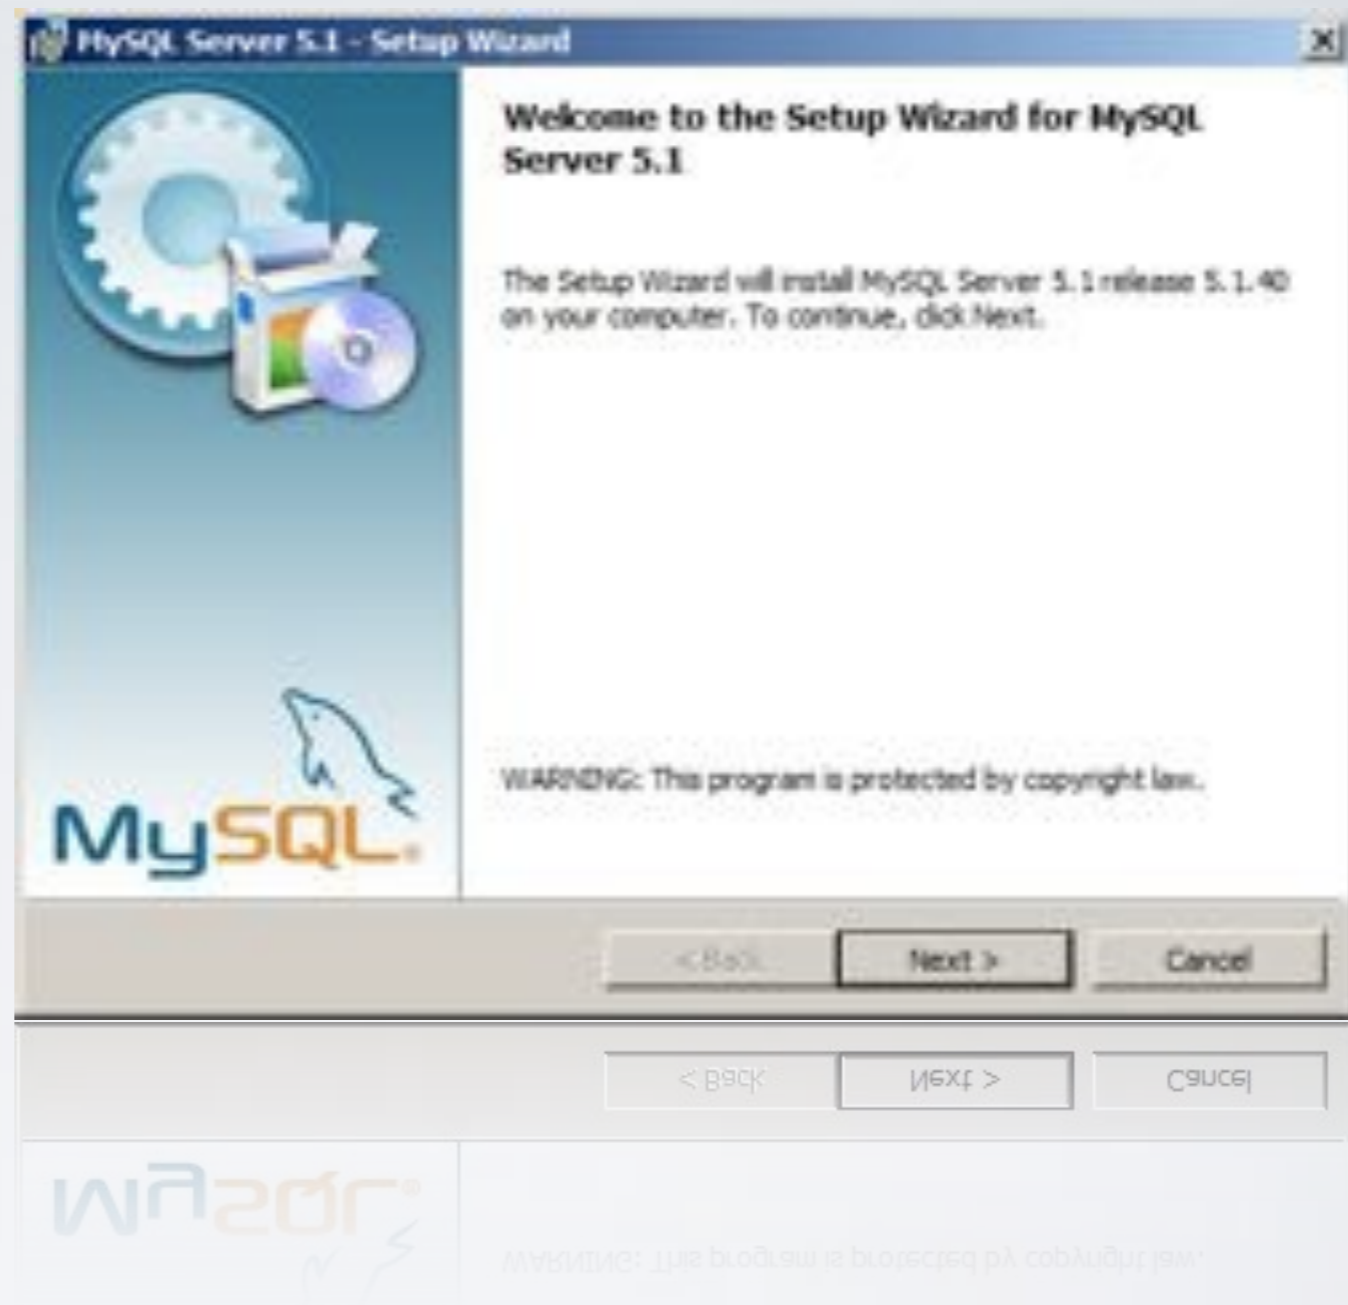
MySQL Server 5.1 - Setup Wizard

Welcome to the Setup Wizard for MySQL Server 5.1

The Setup Wizard will install MySQL Server 5.1 release 5.1.40 on your computer. To continue, click Next.

WARNING: This program is protected by copyright law.

MySQL

< Back

Next >

Cancel